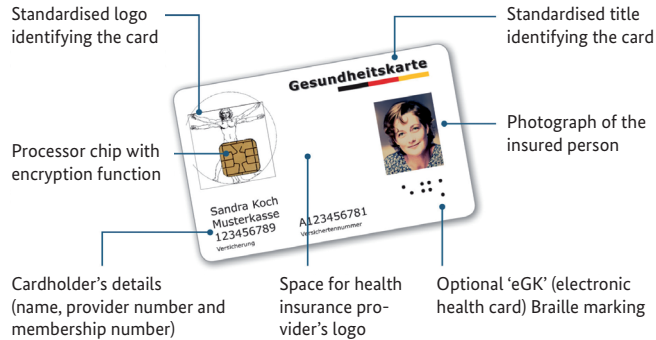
Standardised logo identifying the card

Standardised title identifying the card

Gesundheitskarte

Processor chip with encryption function

Photograph of the insured person

Sandra Koch
Musterkasse
123456789
Versicherung

A123456781
Versichertennummer

Cardholder's details (name, provider number and membership number)

Space for health insurance provider's logo

Optional 'eGK' (electronic health card) Braille marking